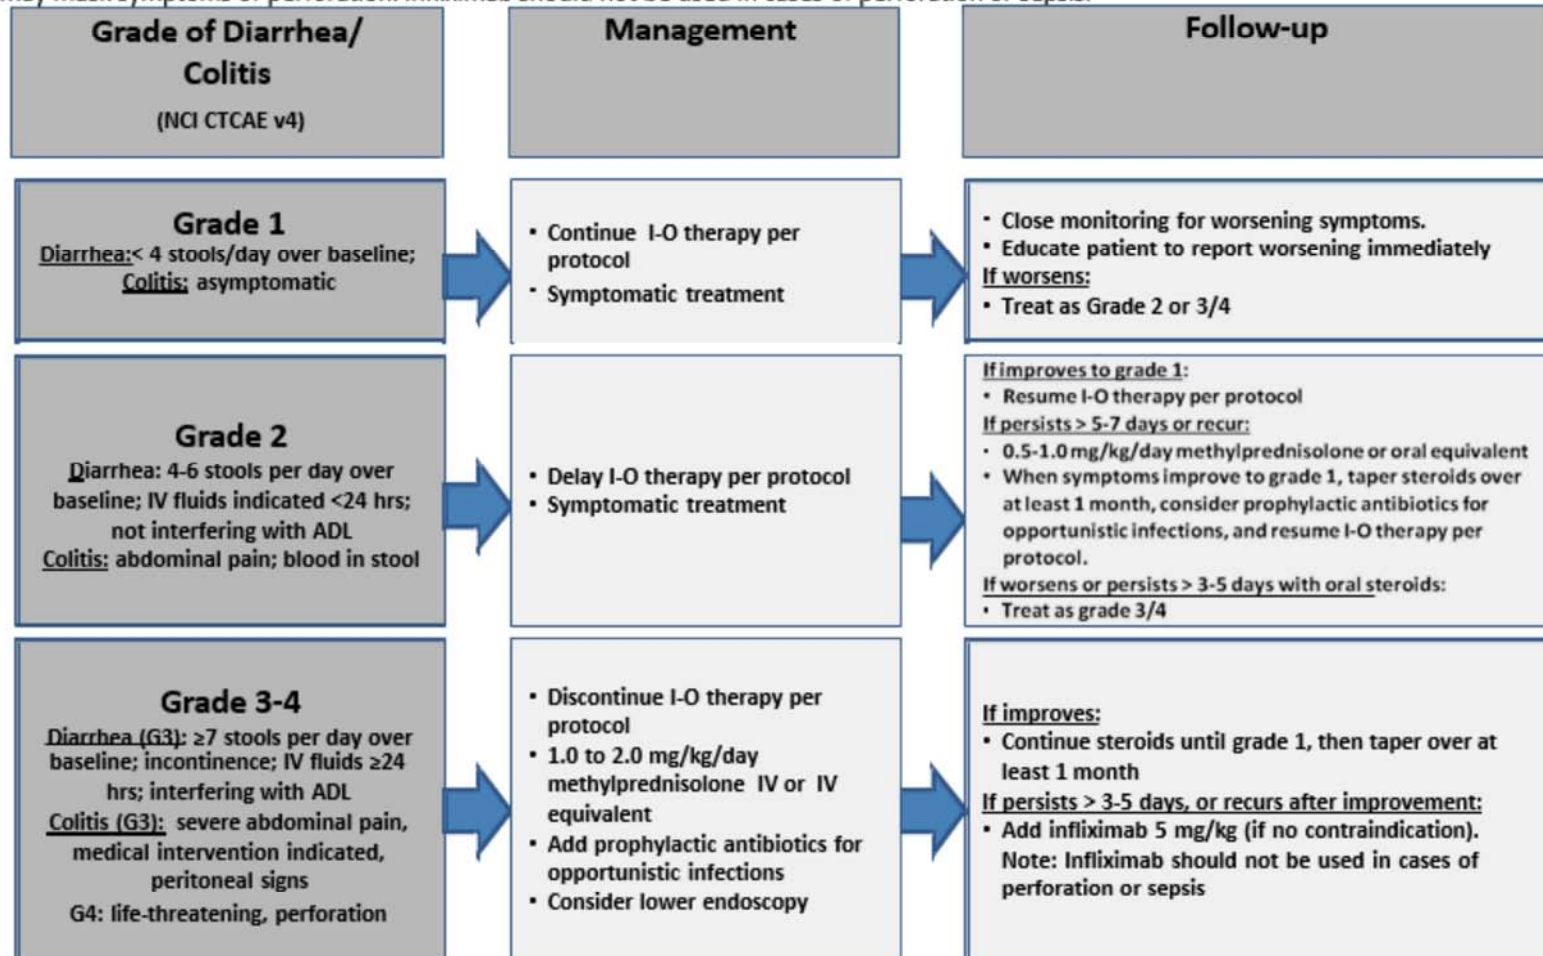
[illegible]

Grade of Diarrhea/ Colitis
(NCI CTCAE v4)

Management

Follow-up

Grade 1
Diarrhea: < 4 stools/day over baseline; Colitis: asymptomatic

• Continue I-O therapy per protocol
• Symptomatic treatment

• Close monitoring for worsening symptoms.
• Educate patient to report worsening immediately
If worsens:
• Treat as Grade 2 or 3/4

Grade 2
Diarrhea: 4-6 stools per day over baseline; IV fluids indicated <24 hrs; not interfering with ADL
Colitis: abdominal pain; blood in stool

• Delay I-O therapy per protocol
• Symptomatic treatment

If improves to grade 1:
• Resume I-O therapy per protocol
If persists > 5-7 days or recur:
• 0.5-1.0 mg/kg/day methylprednisolone or oral equivalent
• When symptoms improve to grade 1, taper steroids over at least 1 month, consider prophylactic antibiotics for opportunistic infections, and resume I-O therapy per protocol.
If worsens or persists > 3-5 days with oral steroids:
• Treat as grade 3/4

Grade 3-4
Diarrhea (G3): ≥7 stools per day over baseline; incontinence; IV fluids ≥24 hrs; interfering with ADL
Colitis (G3): severe abdominal pain, medical intervention indicated, peritoneal signs
G4: life-threatening, perforation

• Discontinue I-O therapy per protocol
• 1.0 to 2.0 mg/kg/day methylprednisolone IV or IV equivalent
• Add prophylactic antibiotics for opportunistic infections
• Consider lower endoscopy

If improves:
• Continue steroids until grade 1, then taper over at least 1 month
If persists > 3-5 days, or recurs after improvement:
• Add infliximab 5 mg/kg (if no contraindication). Note: Infliximab should not be used in cases of perforation or sepsis